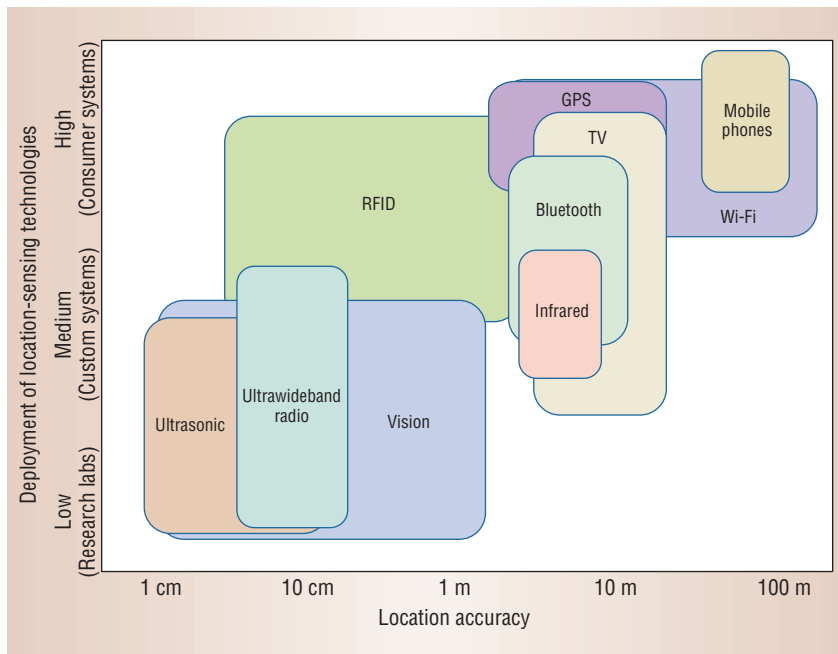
Deployment of location-sensing technologies

High (Consumer systems)

Medium (Custom systems)

Low (Research labs)

GPS

Mobile phones

TV

RFID

Bluetooth

Wi-Fi

Infrared

Ultrawideband radio

Ultrasonic

Vision

1 cm

10 cm

1 m

10 m

100 m

Location accuracy